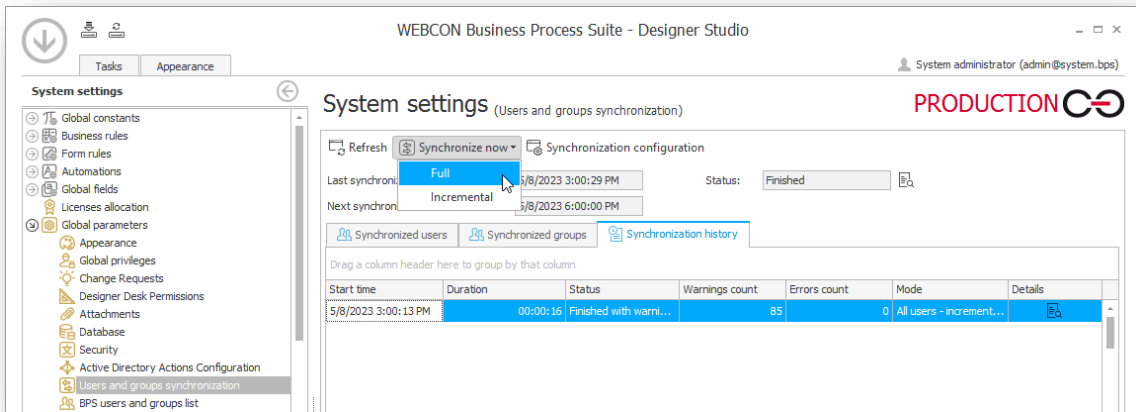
WEBCON Business Process Suite - Designer Studio

Tasks
Appearance

System administrator (admin@system.bps)

System settings

Global constants
Business rules
Form rules
Automations
Global fields
Licenses allocation
Global parameters
Appearance
Global privileges
Change Requests
Designer Desk Permissions
Attachments
Database
Security
Active Directory Actions Configuration
Users and groups synchronization
BPS users and groups list

System settings (Users and groups synchronization)

PRODUCTION

Refresh
Synchronize now
Synchronization configuration

Full
Incremental

Last synchroni
5/8/2023 3:00:29 PM
Status:
Finished
Next synchron
5/8/2023 6:00:00 PM

Synchronized users
Synchronized groups
Synchronization history

Drag a column header here to group by that column

| Start time | Duration | Status | Warnings count | Errors count | Mode | Details |
|---|---|---|---|---|---|---|
| 5/8/2023 3:00:13 PM | 00:00:16 | Finished with warni... | 85 | 0 | All users - increment... | |